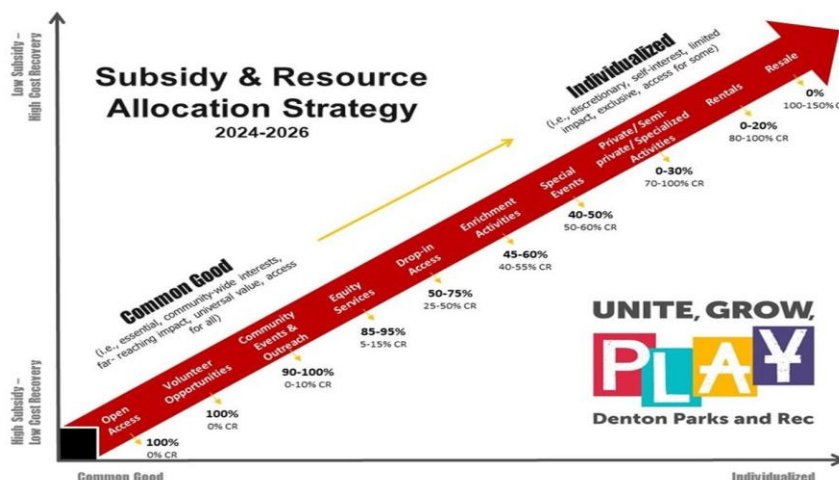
Low Subsidy – High Cost Recovery

Subsidy & Resource Allocation Strategy
2024-2026

Individualized
(i.e., discretionary, self-interest, limited impact, exclusive, access for some)

Common Good
(i.e., essential, community-wide interests, far-reaching impact, universal value, access for all)

Open Access
100%
0% CR

Volunteer Opportunities
100%
0% CR

Community Events & Outreach
90-100%
0-10% CR

Equity Services
85-95%
5-15% CR

Drop-in Access
50-75%
25-50% CR

Enrichment Activities
45-60%
40-55% CR

Special Events
40-50%
50-60% CR

Private/ Semi-private/ Specialized Activities
0-30%
70-100% CR

Rentals
0-20%
80-100% CR

Resale
0%
100-150% C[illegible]

UNITE, GROW, PLAY
Denton Parks and Rec

High Subsidy – Low Cost Recovery

Common Good

Individualized